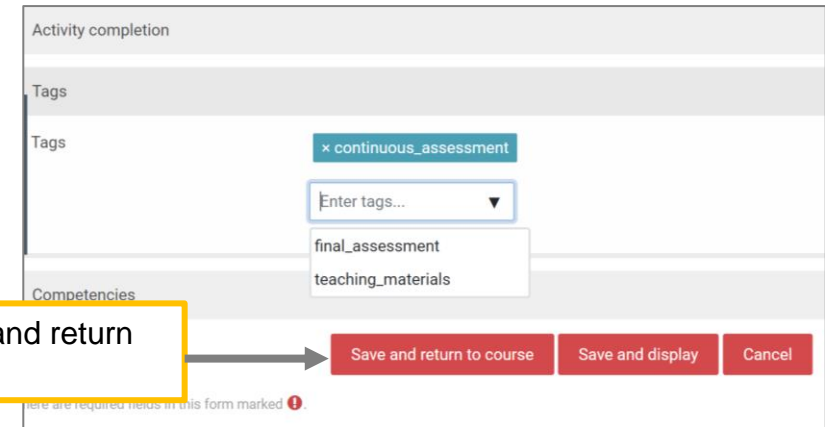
Activity completion

Tags

Tags

× continuous_assessment

Enter tags... ▼

final_assessment

teaching_materials

Competencies

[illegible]nd return

Save and return to course

Save and display

Cancel

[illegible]ere are required fields in this form marked